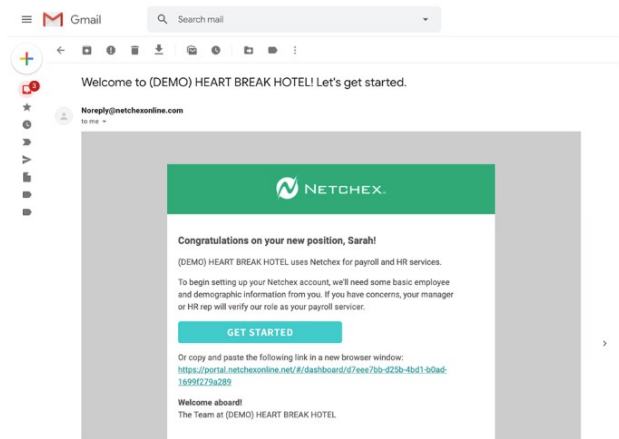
Gmail

Search mail

3

Welcome to (DEMO) HEART BREAK HOTEL! Let's get started.

Noreply@netchexonline.com
to me

NETCHEX.

Congratulations on your new position, Sarah!

(DEMO) HEART BREAK HOTEL uses Netchex for payroll and HR services.

To begin setting up your Netchex account, we'll need some basic employee and demographic information from you. If you have concerns, your manager or HR rep will verify our role as your payroll servicer.

GET STARTED

Or copy and paste the following link in a new browser window:
https://portal.netchexonline.net/#/dashboard/d7eee7bb-d25b-4bd1-b0ad-1699f279a289

Welcome aboard!
The Team at (DEMO) HEART BREAK HOTEL